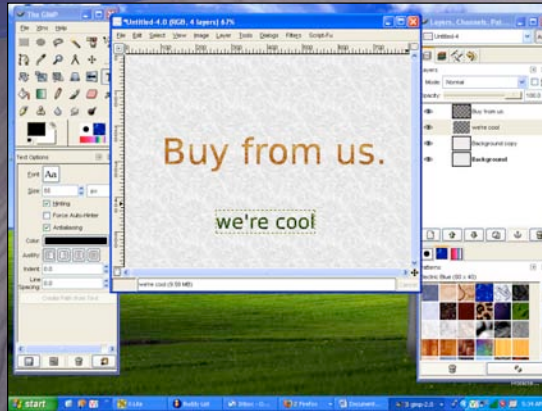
The GIMP
File Xtns Help

*Untitled-4.0 (RGB, 4 layers) 67%
File Edit Select View Image Layer Tools Dialogs Filters Script-Fu

Buy from us.

we're cool

we're cool (9.59 MB)
Cancel

Text Options
Font Aa
Size 60 px
Hinting
Force Auto-Hinter
Antialiasing
Color
Justify
Indent 0.0
Line Spacing 0.0
Create Path from Text

Layers, Channels, Pat...
Untitled-4
Layers
Mode: Normal
Opacity: 100.0
Buy from us
we're cool
Background copy
Background

Patterns
Electric Blue (80 × 40)

start
Buddy List
Document...
3 gimp-2.0